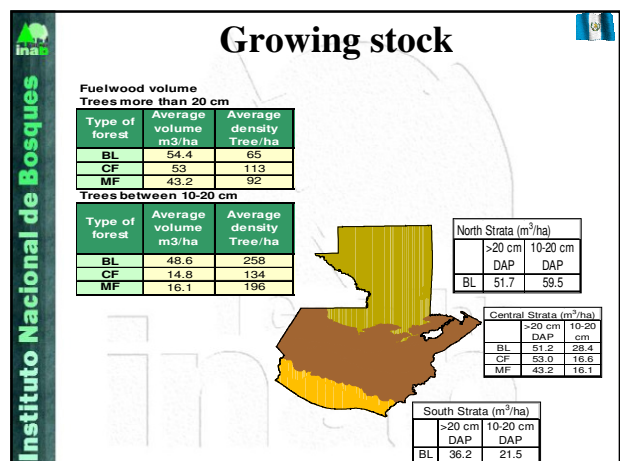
inab

Instituto Nacional de Bosques

Growing stock

Fuelwood volume
Trees more than 20 cm

| Type of forest | Average volume m3/ha | Average density Tree/ha |
|---|---|---|
| BL | 54.4 | 65 |
| CF | 53 | 113 |
| MF | 43.2 | 92 |

Trees between 10-20 cm

| Type of forest | Average volume m3/ha | Average density Tree/ha |
|---|---|---|
| BL | 48.6 | 258 |
| CF | 14.8 | 134 |
| MF | 16.1 | 196 |

North Strata ($m^3$/ha)

| | >20 cm DAP | 10-20 cm DAP |
|---|---|---|
| BL | 51.7 | 59.5 |

Central Strata ($m^3$/ha)

| | >20 cm DAP | 10-20 cm |
|---|---|---|
| BL | 51.2 | 28.4 |
| CF | 53.0 | 16.6 |
| MF | 43.2 | 16.1 |

South Strata ($m^3$/ha)

| | >20 cm DAP | 10-20 cm DAP |
|---|---|---|
| BL | 36.2 | 21.5 |